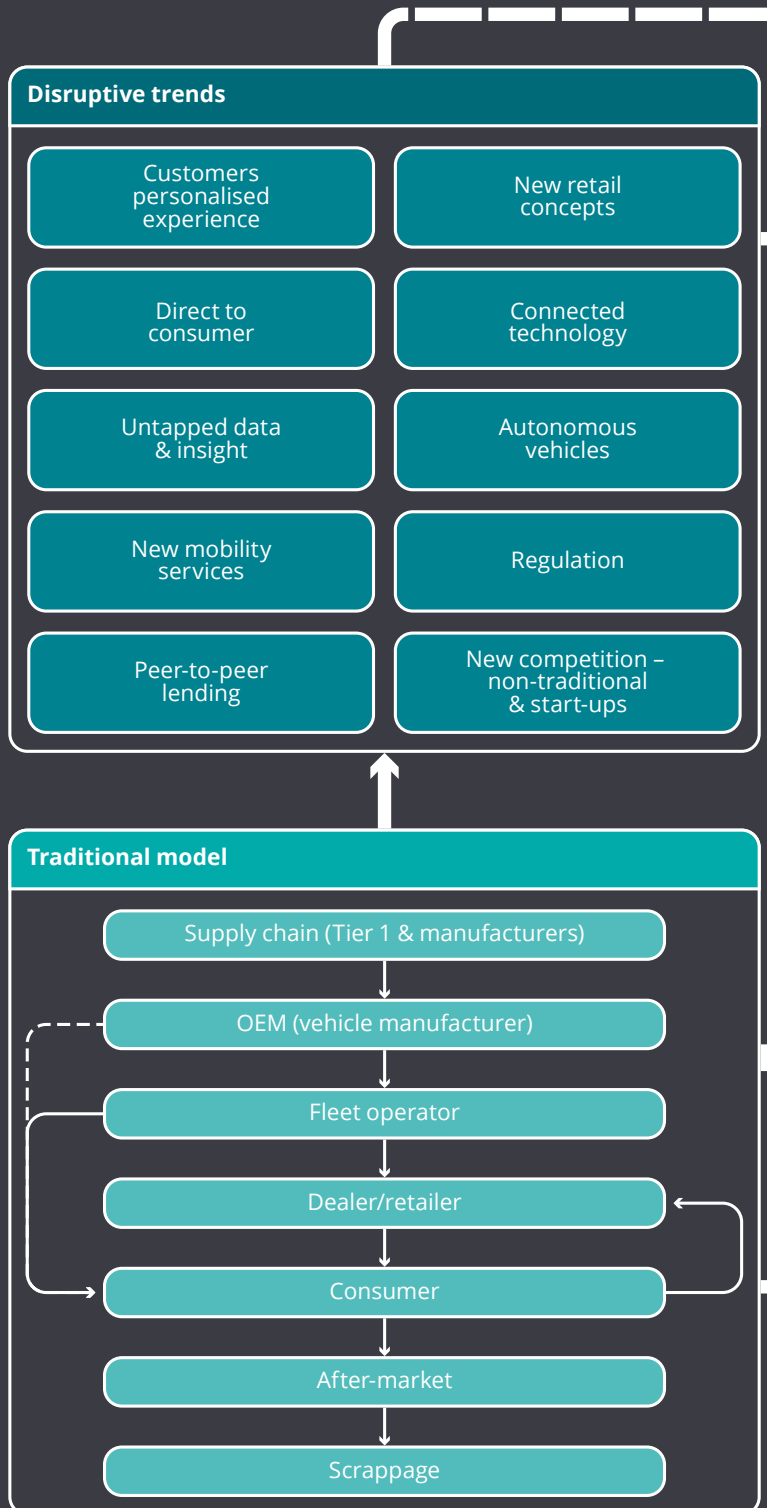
Disruptive trends

Customers personalised experience

New retail concepts

Direct to consumer

Connected technology

Untapped data & insight

Autonomous vehicles

New mobility services

Regulation

Peer-to-peer lending

New competition – non-traditional & start-ups

Traditional model

Supply chain (Tier 1 & manufacturers)

OEM (vehicle manufacturer)

Fleet operator

Dealer/retailer

Consumer

After-market

Scrappage